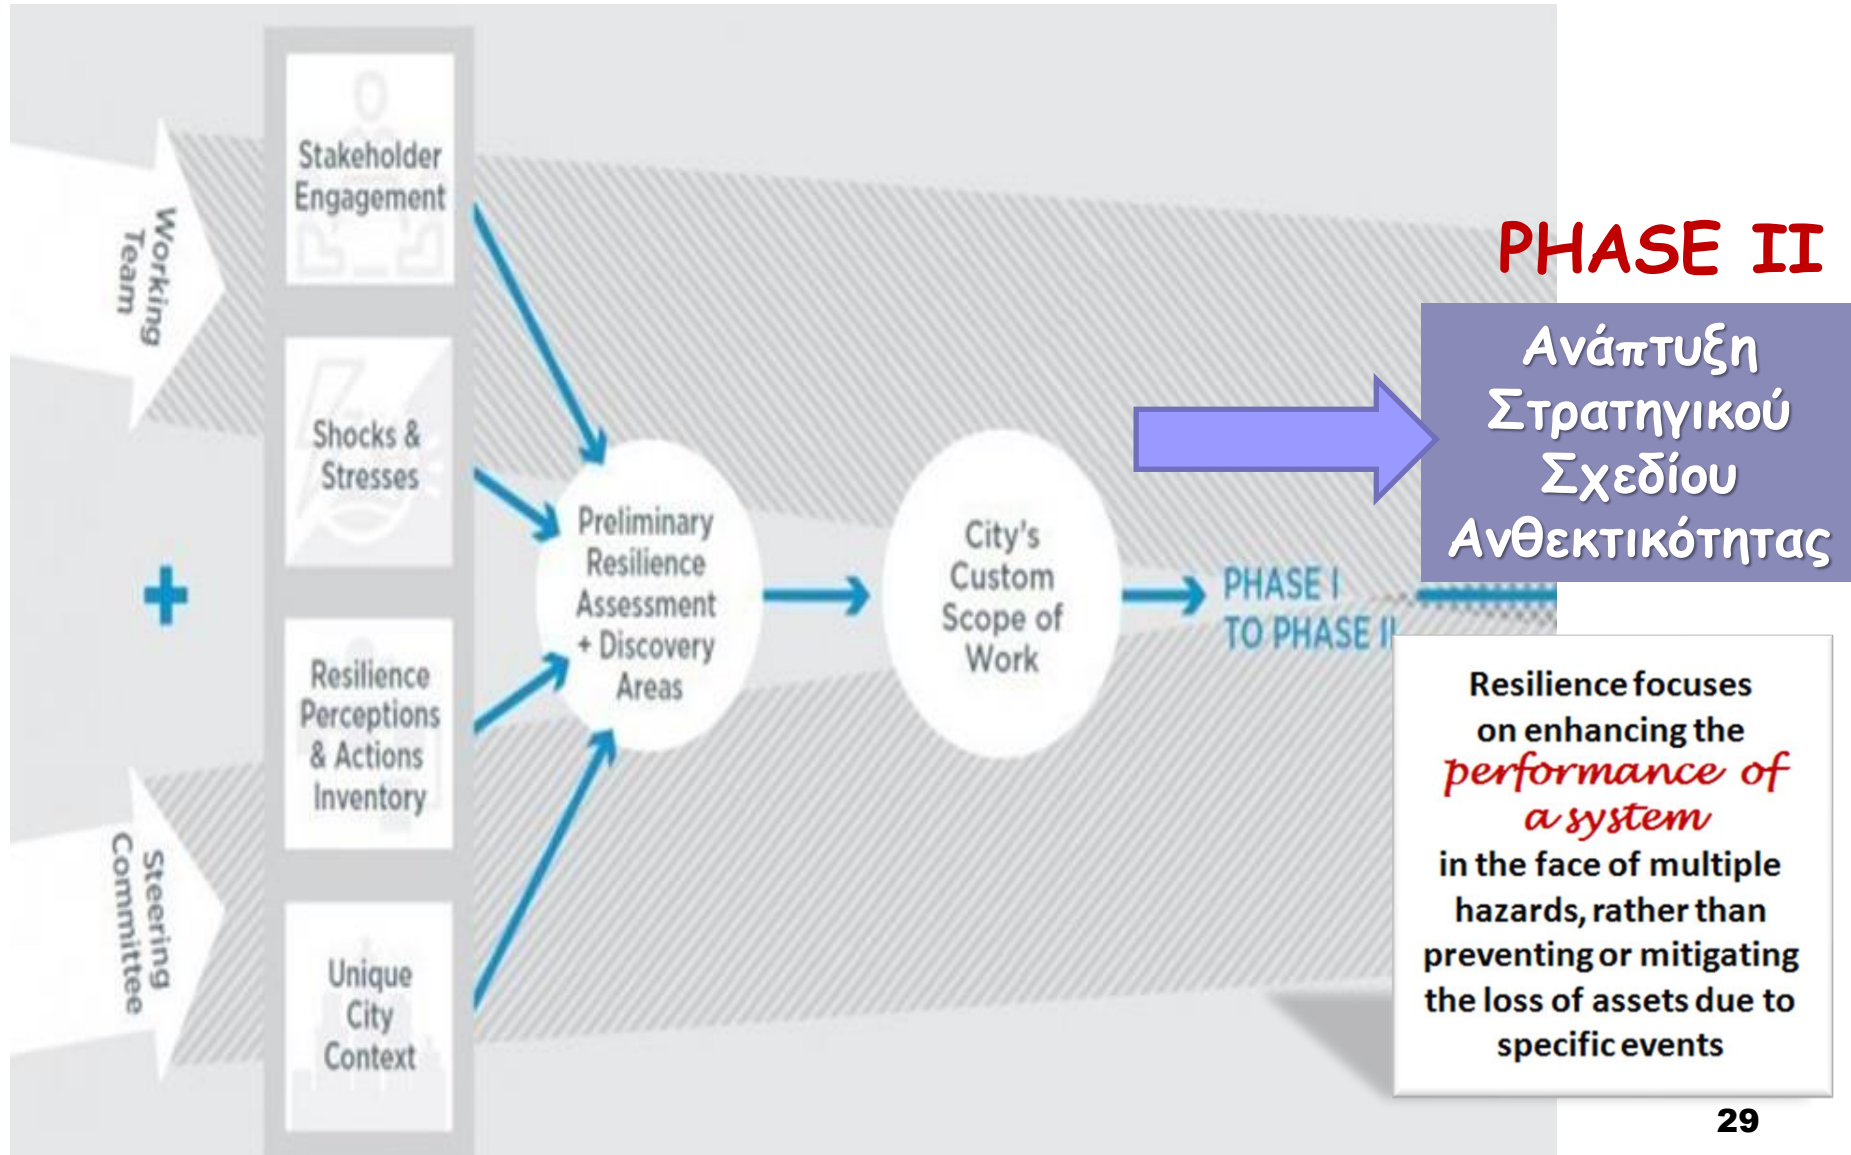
Working Team

+

Steering Committee

Stakeholder Engagement

Shocks & Stresses

Resilience Perceptions & Actions Inventory

Unique City Context

Preliminary Resilience Assessment + Discovery Areas

City's Custom Scope of Work

PHASE I TO PHASE II

PHASE II

Ανάπτυξη Στρατηγικού Σχεδίου Ανθεκτικότητας

Resilience focuses on enhancing the performance of a system in the face of multiple hazards, rather than preventing or mitigating the loss of assets due to specific events

29